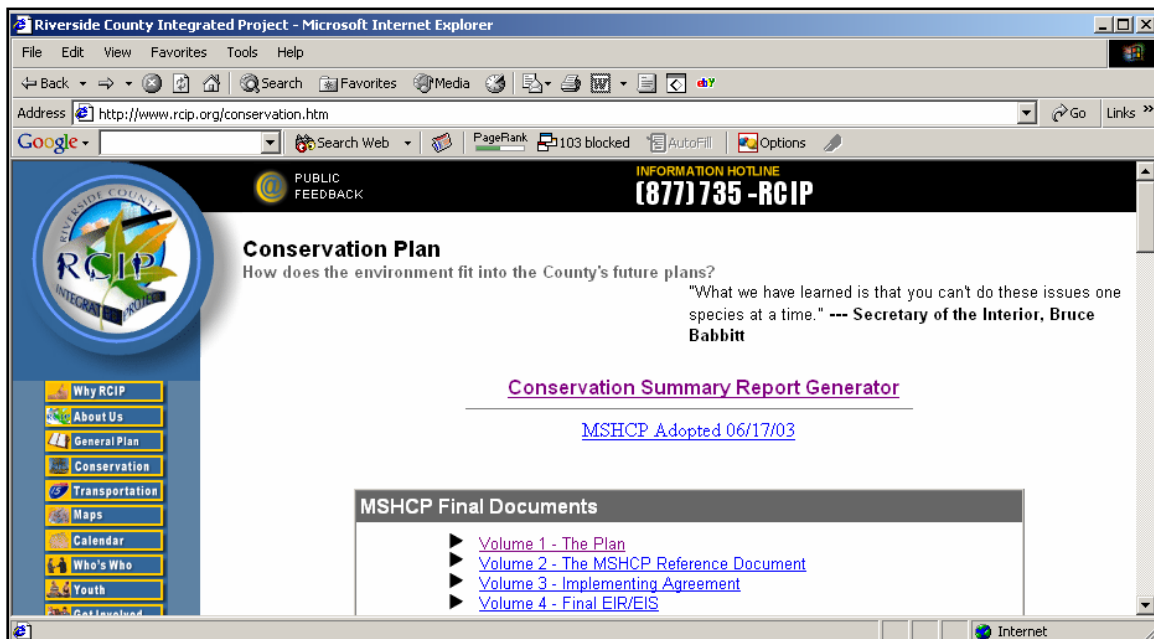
Riverside County Integrated Project - Microsoft Internet Explorer

File Edit View Favorites Tools Help

Back Search Favorites Media

Address http://www.rcip.org/conservation.htm Go Links »

Google Search Web PageRank 103 blocked AutoFill Options

PUBLIC FEEDBACK

INFORMATION HOTLINE (877) 735 -RCIP

RIVERSIDE COUNTY RCIP INTEGRATED PROJECT

Conservation Plan

How does the environment fit into the County's future plans?

"What we have learned is that you can't do these issues one species at a time." --- Secretary of the Interior, Bruce Babbitt

Why RCIP
About Us
General Plan
Conservation
Transportation
Maps
Calendar
Who's Who
Youth
Get Involved

Conservation Summary Report Generator

MSHCP Adopted 06/17/03

MSHCP Final Documents

Volume 1 - The Plan
Volume 2 - The MSHCP Reference Document
Volume 3 - Implementing Agreement
Volume 4 - Final EIR/EIS

Internet